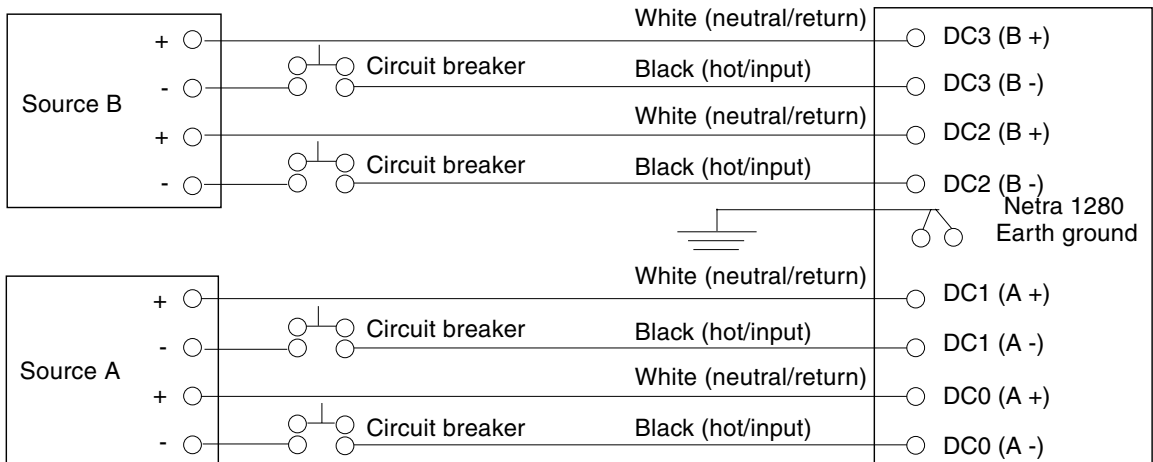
Source B
+
-
+
-
Circuit breaker
Circuit breaker
White (neutral/return)
Black (hot/input)
White (neutral/return)
Black (hot/input)
DC3 (B +)
DC3 (B -)
DC2 (B +)
DC2 (B -)
Netra 1280
Earth ground

Source A
+
-
+
-
Circuit breaker
Circuit breaker
White (neutral/return)
Black (hot/input)
White (neutral/return)
Black (hot/input)
DC1 (A +)
DC1 (A -)
DC0 (A +)
DC0 (A -)